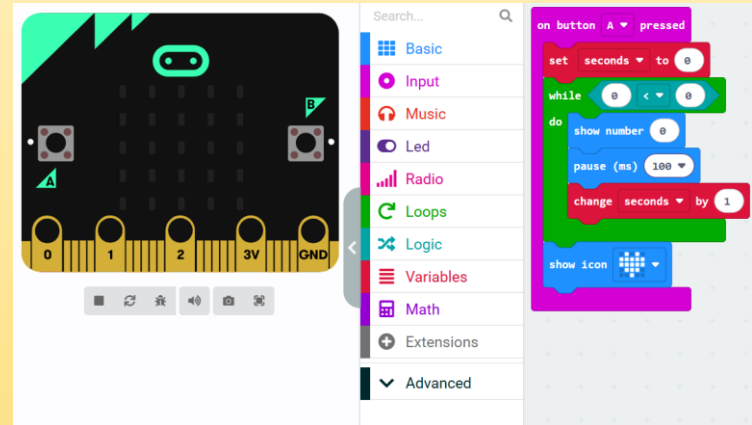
A
B
0
1
2
3V
GND

Search...
Basic
Input
Music
Led
Radio
Loops
Logic
Variables
Math
Extensions
Advanced

on button A pressed
set seconds to 0
while 0 < 0
do
show number 0
pause (ms) 100
change seconds by 1
show icon